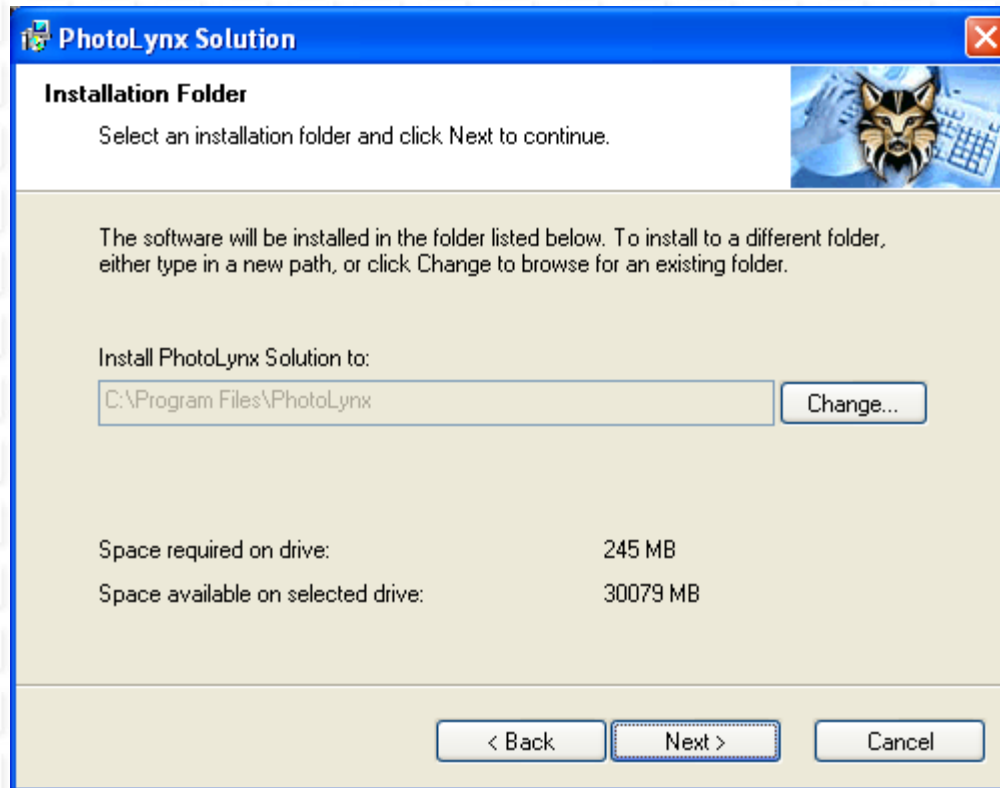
PhotoLynx Solution

Installation Folder

Select an installation folder and click Next to continue.

The software will be installed in the folder listed below. To install to a different folder, either type in a new path, or click Change to browse for an existing folder.

Install PhotoLynx Solution to:

C:\Program Files\PhotoLynx

Change...

Space required on drive: 245 MB

Space available on selected drive: 30079 MB

< Back

Next >

Cancel